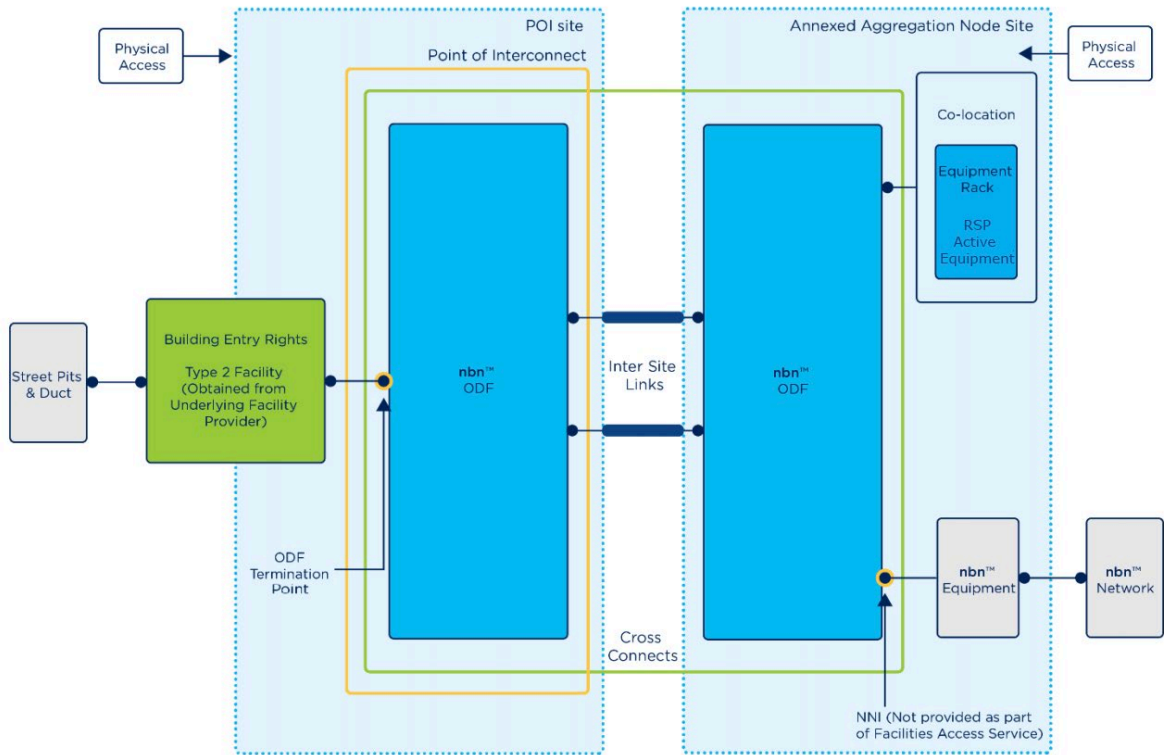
Physical Access

POI site

Point of Interconnect

Annexed Aggregation Node Site

Physical Access

Co-location

Equipment Rack

RSP Active Equipment

Street Pits & Duct

Building Entry Rights

Type 2 Facility (Obtained from Underlying Facility Provider)

nbn™ ODF

Inter Site Links

nbn™ ODF

ODF Termination Point

nbn™ Equipment

nbn™ Network

Cross Connects

NNI (Not provided as part of Facilities Access Service)